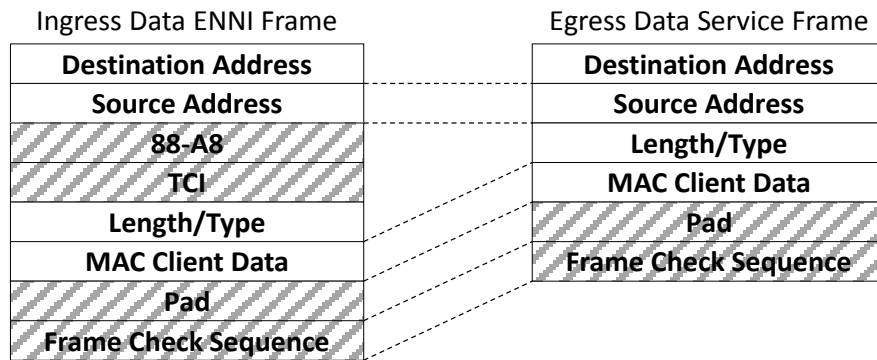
Ingress Data ENNI Frame

| Destination Address |
|---|
| Source Address |
| 88-A8 |
| TCI |
| Length/Type |
| MAC Client Data |
| Pad |
| Frame Check Sequence |

Egress Data Service Frame

| Destination Address |
|---|
| Source Address |
| Length/Type |
| MAC Client Data |
| Pad |
| Frame Check Sequence |